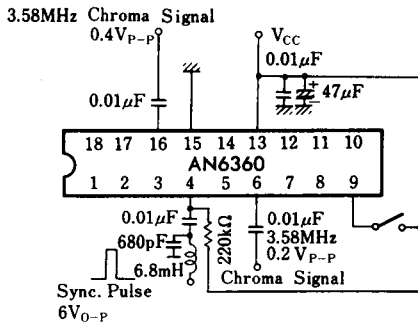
3.58MHz Chroma Signal
$0.4V_{P-P}$
$V_{CC}$
$0.01\mu F$
$0.01\mu F$
$47\mu F$
18 17 16 15 14 13 12 11 10
AN6360
1 2 3 4 5 6 7 8 9
$0.01\mu F$
680pF
6.8mH
$220k\Omega$
$0.01\mu F$
3.58MHz
$0.2\ V_{P-P}$
Chroma Signal
Sync. Pulse
$6V_{O-P}$